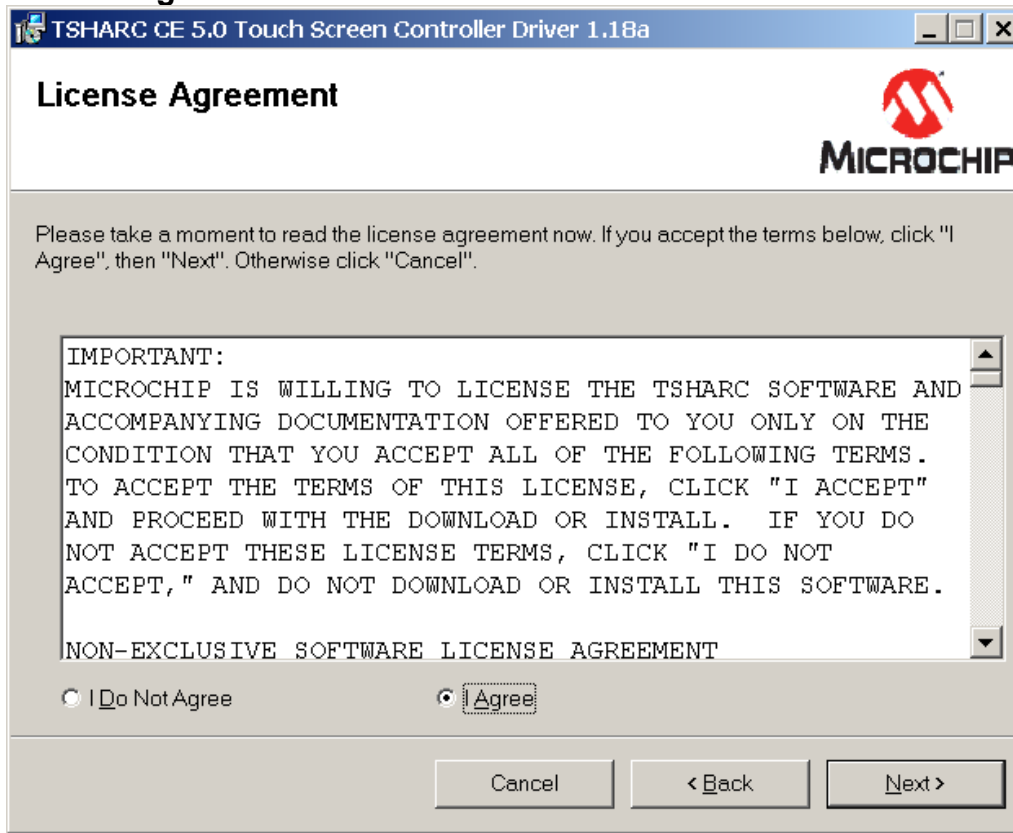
TSHARC CE 5.0 Touch Screen Controller Driver 1.18a

License Agreement

MICROCHIP

Please take a moment to read the license agreement now. If you accept the terms below, click "I Agree", then "Next". Otherwise click "Cancel".

IMPORTANT:
MICROCHIP IS WILLING TO LICENSE THE TSHARC SOFTWARE AND ACCOMPANYING DOCUMENTATION OFFERED TO YOU ONLY ON THE CONDITION THAT YOU ACCEPT ALL OF THE FOLLOWING TERMS. TO ACCEPT THE TERMS OF THIS LICENSE, CLICK "I ACCEPT" AND PROCEED WITH THE DOWNLOAD OR INSTALL. IF YOU DO NOT ACCEPT THESE LICENSE TERMS, CLICK "I DO NOT ACCEPT," AND DO NOT DOWNLOAD OR INSTALL THIS SOFTWARE.

NON-EXCLUSIVE SOFTWARE LICENSE AGREEMENT

I Do Not Agree

I Agree

Cancel

< Back

Next >